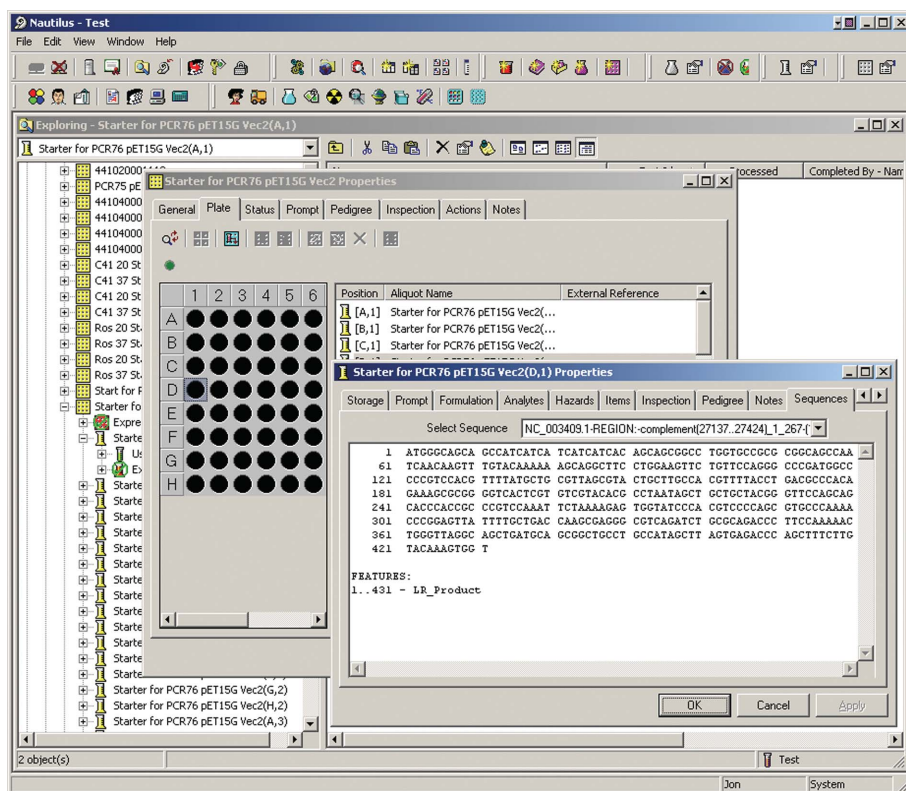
Nautilus - Test

File Edit View Window Help

Exploring - Starter for PCR76 pET15G Vec2(A,1)

Starter for PCR76 pET15G Vec2(A,1)

441020000
PCR75 pE
44104000
44104000
44104000
44104000
C41 20 St
C41 37 St
C41 20 St
C41 37 St
Ros 20 St
Ros 37 St
Ros 20 St
Ros 37 St
Start for F
Starter fo
Expre
Starte
Us
Ex
Starte
Starte
Starte
Starte
Starte
Starte
Starte
Starte
Starte
Starte
Starte
Starte
Starte
Starte
Starter for PCR76 pET15G Vec2(G,2)
Starter for PCR76 pET15G Vec2(H,2)
Starter for PCR76 pET15G Vec2(A,3)

rocessed | Completed By - Nam

Starter for PCR76 pET15G Vec2 Properties

General | Plate | Status | Prompt | Pedigree | Inspection | Actions | Notes

| | 1 | 2 | 3 | 4 | 5 | 6 |
|---|---|---|---|---|---|---|
| A | | | | | | |
| B | | | | | | |
| C | | | | | | |
| D | | | | | | |
| E | | | | | | |
| F | | | | | | |
| G | | | | | | |
| H | | | | | | |

| Position | Aliquot Name | External Reference |
|---|---|---|
| [A,1] | Starter for PCR76 pET15G Vec2(... | |
| [B,1] | Starter for PCR76 pET15G Vec2(... | |
| [C,1] | Starter for PCR76 pET15G Vec2(... | |

Starter for PCR76 pET15G Vec2(D,1) Properties

Storage | Prompt | Formulation | Analytes | Hazards | Items | Inspection | Pedigree | Notes | Sequences

Select Sequence NC_003409.1-REGION:-complement(27137..27424)_1_267-(

1 ATGGGCAGCA GCCATCATCA TCATCATCAC AGCAGCGGCC TGGTGCCGCG CGGCAGCCAA
61 TCAACAAGTT TGTACAAAAA AGCAGGCTTC CTGGAAGTTC TGTTCCAGGG CCCGATGGCC
121 CCCGTCCACG TTTTATGCTG CGTTAGCGTA CTGCTTGCCA CGTTTTACCT GACGCCCACA
181 GAAAGCGCGG GGTCACTCGT GTCGTACACG CCTAATAGCT GCTGCTACGG GTTCCAGCAG
241 CACCCACCGC CCGTCCAAAT TCTAAAAGAG TGGTATCCCA CGTCCCCAGC GTGCCCAAAA
301 CCCGGAGTTA TTTTGCTGAC CAAGCGAGGG CGTCAGATCT GCGCAGACCC TTCCAAAAAC
361 TGGGTTAGGC AGCTGATGCA GCGGCTGCCT GCCATAGCTT AGTGAGACCC AGCTTTCTTG
421 TACAAAGTGG T

FEATURES:
1..431 - LR_Product

OK | Cancel | Apply

2 object(s) | Test | Jon | System